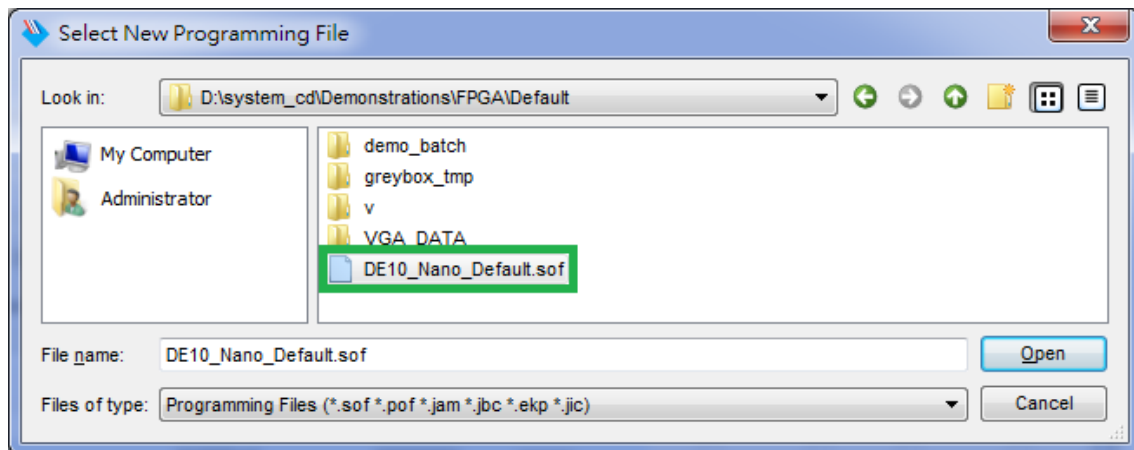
Select New Programming File

Look in: D:\system_cd\Demonstrations\FPGA\Default

My Computer
Administrator

demo_batch
greybox_tmp
v
VGA_DATA
DE10_Nano_Default.sof

File name: DE10_Nano_Default.sof
Open

Files of type: Programming Files (*.sof *.pof *.jam *.jbc *.ekp *.jic)
Cancel